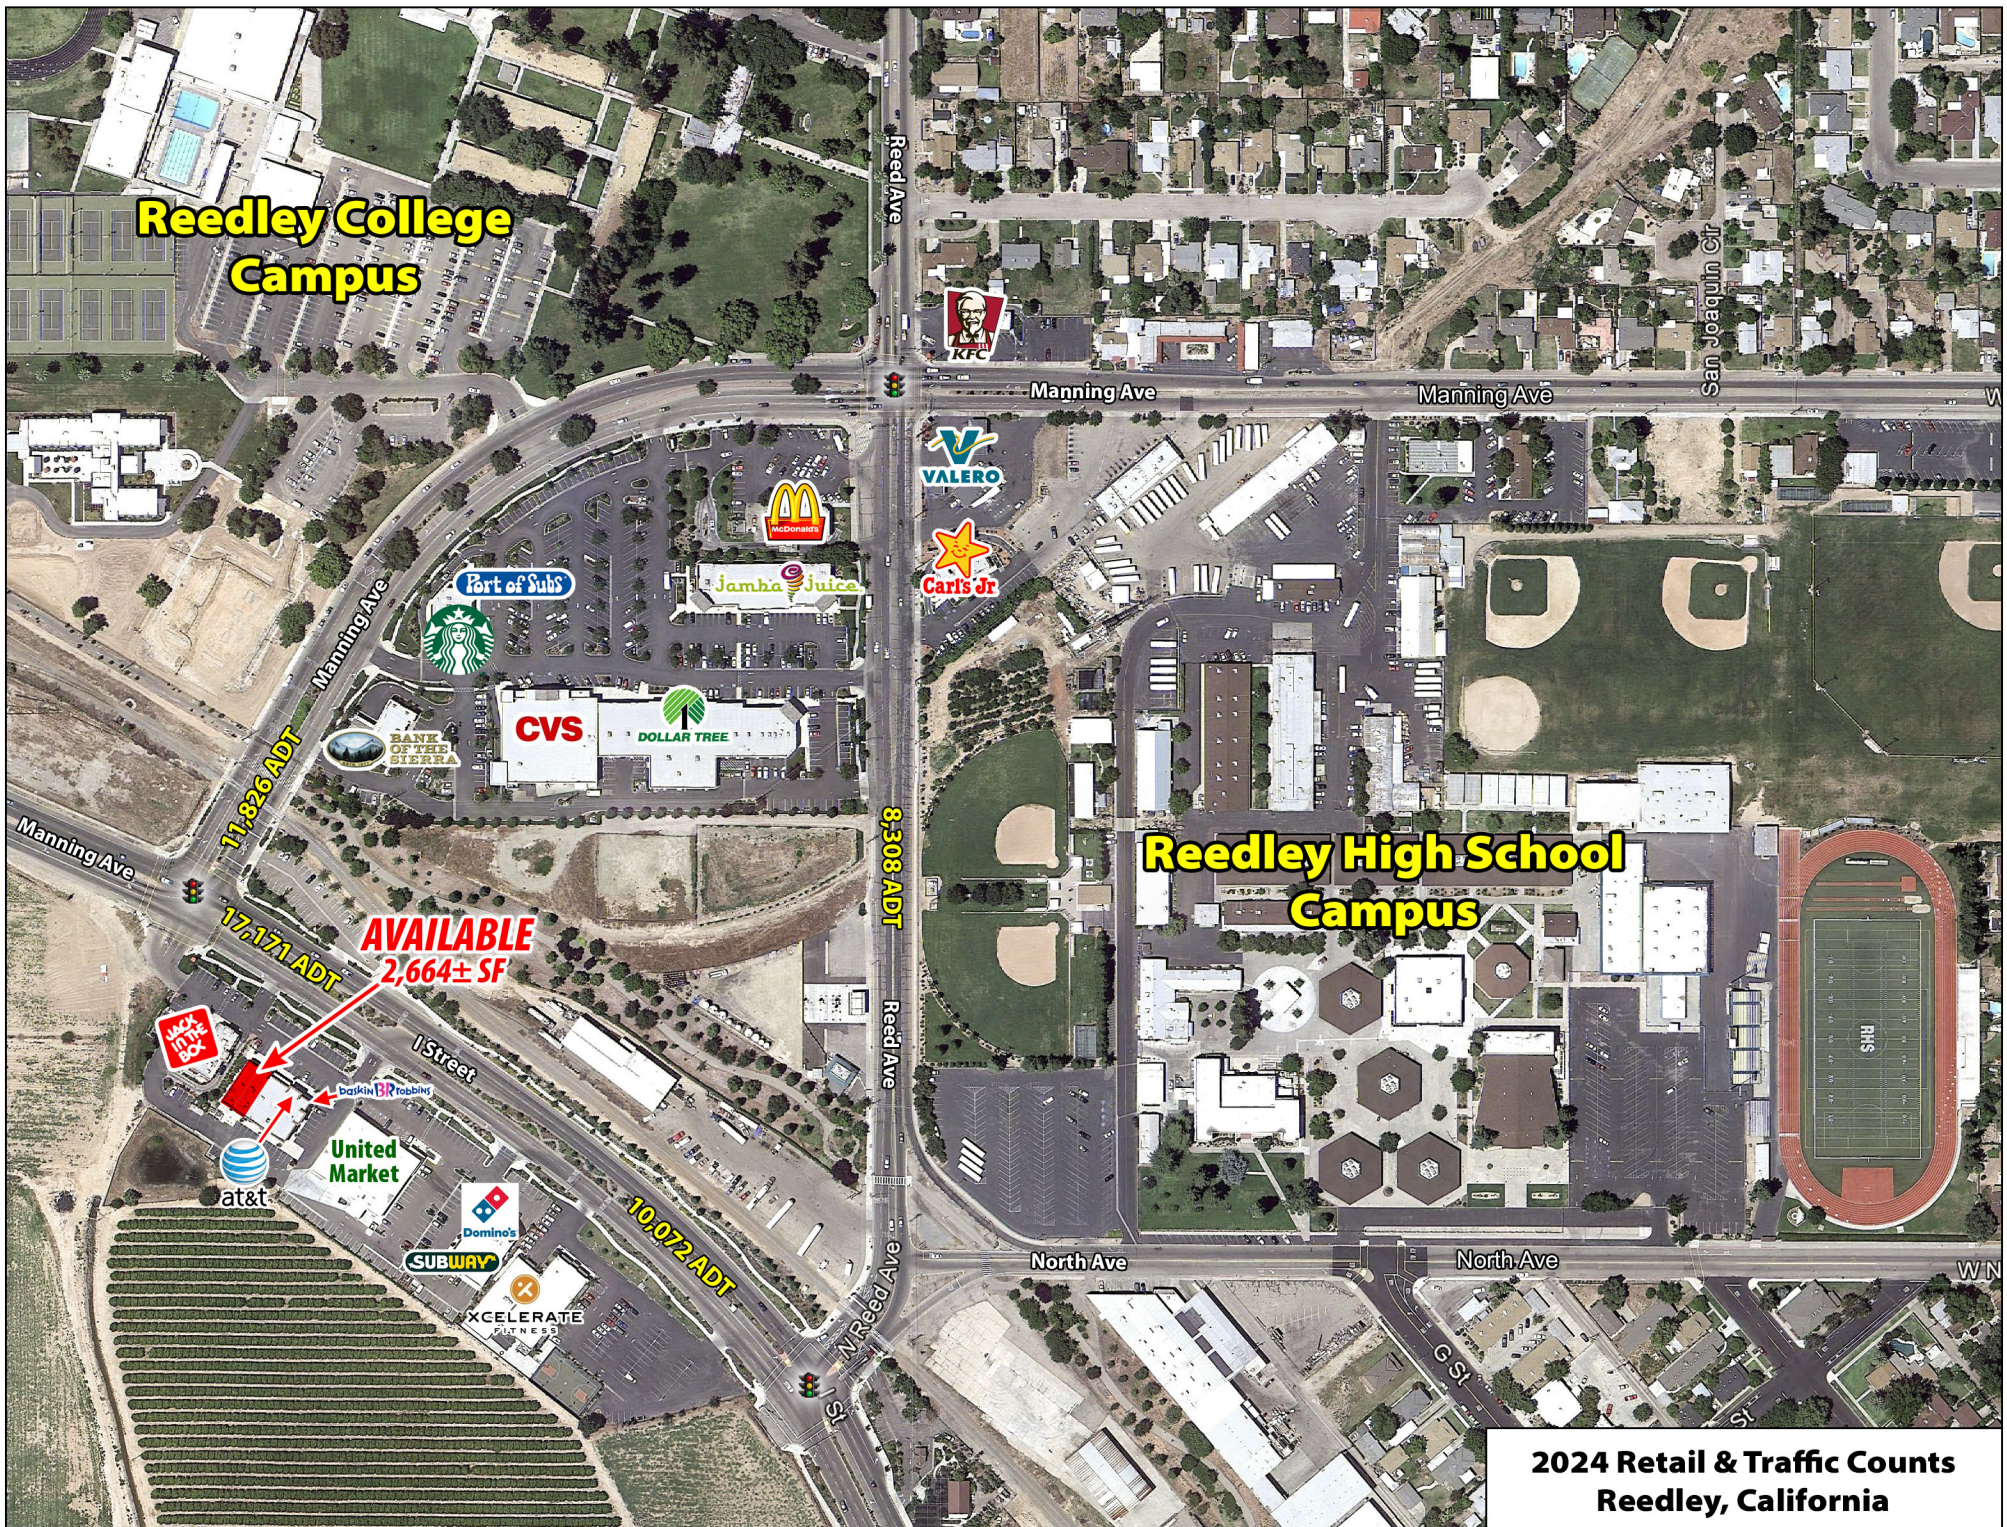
Reedley College Campus

Reed Ave

KFC

Manning Ave

San Joaquin Cr

VALERO

McDonald's

Carl's Jr

Port of Subs

Jamba Juice

Manning Ave

BANK OF THE SIERRA

CVS

DOLLAR TREE

11,826 ADT

8,308 ADT

Reedley High School Campus

Manning Ave

17,171 ADT

AVAILABLE
2,664± SF

Reed Ave

JACK IN THE BOX

Baskin Robbins

I Street

RHS

at&t

United Market

Domino's

10,072 ADT

SUBWAY

XCELERATE FITNESS

N Reed Ave

North Ave

North Ave

W N

I St

G St

2024 Retail & Traffic Counts
Reedley, California